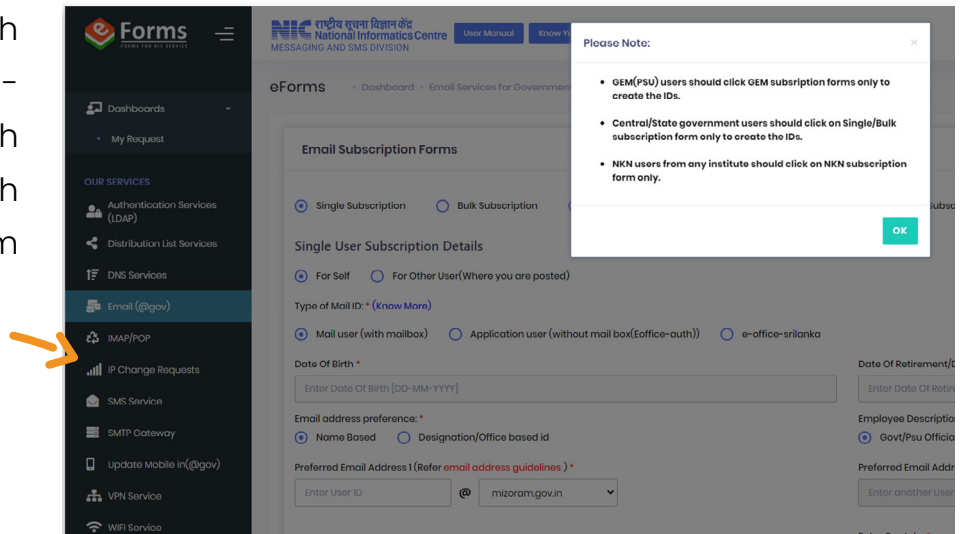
h
–
h
h
m

eForms
FORMS FOR NIC SERVICE

Dashboards
My Request

OUR SERVICES
Authentication Services (LDAP)
Distribution List Services
DNS Services
Email (@gov)
IMAP/POP
IP Change Requests
SMS Service
SMTP Gateway
Update Mobile in(@gov)
VPN Service
WIFI Service

NIC राष्ट्रीय सूचना विज्ञान केंद्र National Informatics Centre
MESSAGING AND SMS DIVISION
User Manual
Know Y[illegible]

eForms
Dashboard • Email Services for Governmen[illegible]

Email Subscription Forms

Single Subscription
Bulk Subscription
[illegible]subsc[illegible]

Single User Subscription Details
For Self
For Other User(Where you are posted)

Type of Mail ID: * (Know More)
Mail user (with mailbox)
Application user (without mail box(Eoffice-auth))
e-office-srilanka

Date Of Birth *
Enter Date Of Birth [DD-MM-YYYY]
Date Of Retirement/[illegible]
Enter Date Of Retir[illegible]

Email address preference: *
Name Based
Designation/Office based id
Employee Descriptio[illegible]
Govt/Psu Officia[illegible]

Preferred Email Address 1 (Refer email address guidelines ) *
Enter User ID
@
mizoram.gov.in
Preferred Email Addr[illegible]
Enter another User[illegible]

Please Note:
×
• GEM(PSU) users should click GEM subsription forms only to create the IDs.
• Central/State government users should click on Single/Bulk subscription form only to create the IDs.
• NKN users from any institute should click on NKN subscription form only.
OK